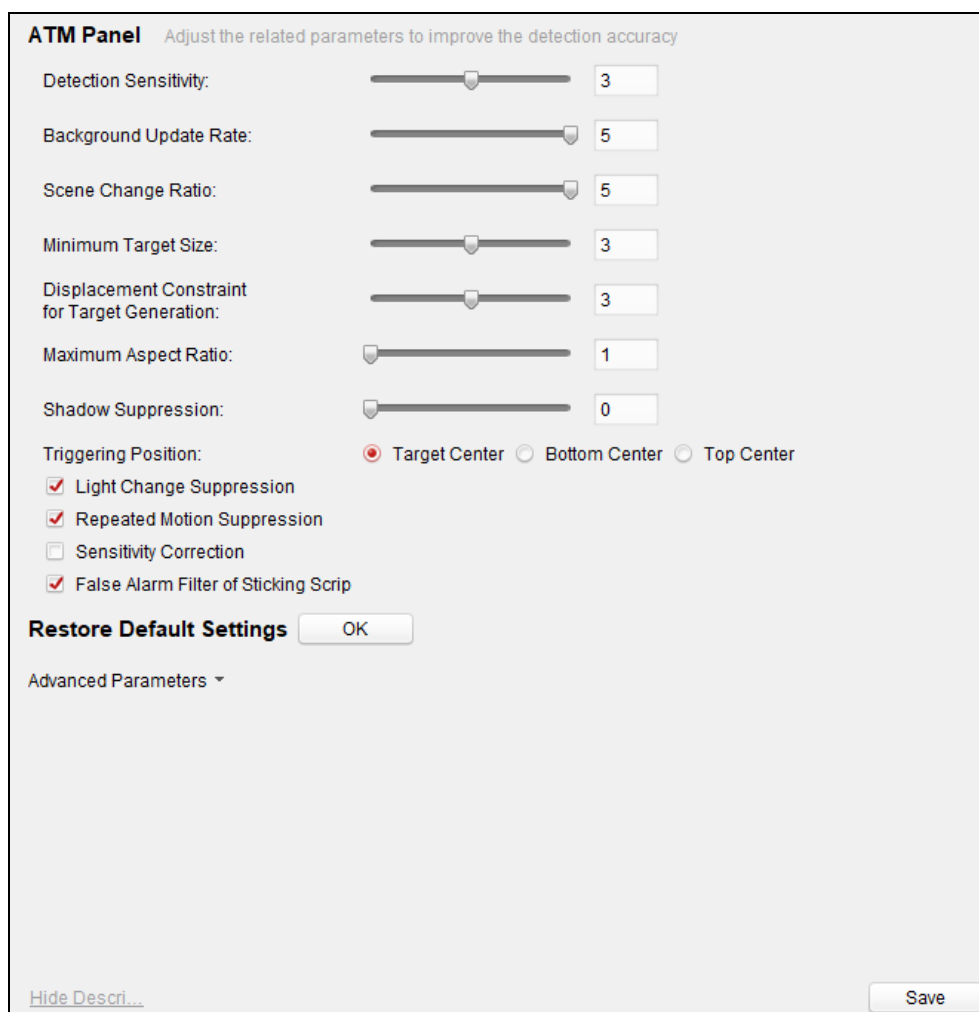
ATM Panel Adjust the related parameters to improve the detection accuracy

Detection Sensitivity: 3

Background Update Rate: 5

Scene Change Ratio: 5

Minimum Target Size: 3

Displacement Constraint for Target Generation: 3

Maximum Aspect Ratio: 1

Shadow Suppression: 0

Triggering Position: Target Center Bottom Center Top Center

Light Change Suppression

Repeated Motion Suppression

Sensitivity Correction

False Alarm Filter of Sticking Scrip

Restore Default Settings OK

Advanced Parameters

Hide Descri...

Save